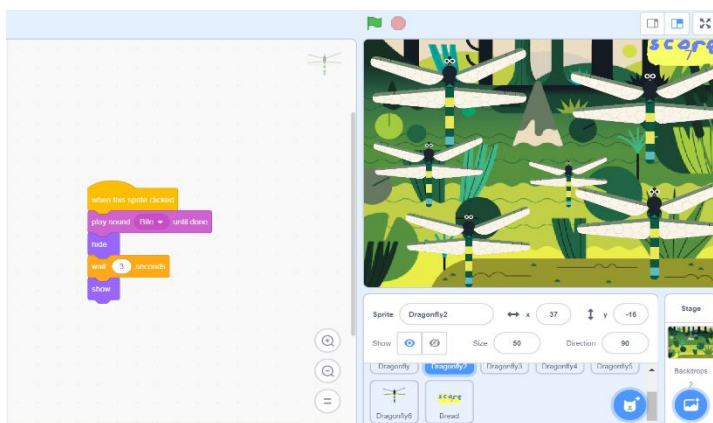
when this sprite clicked
play sound Bite until done
hide
wait 3 seconds
show

scor

Sprite Dragonfly2 x 37 y -16
Show Size 50 Direction 90
Dragonfly Dragonfly2 Dragonfly3 Dragonfly4 Dragonfly5
Dragonfly6 Bread

Stage
Backdrops
2